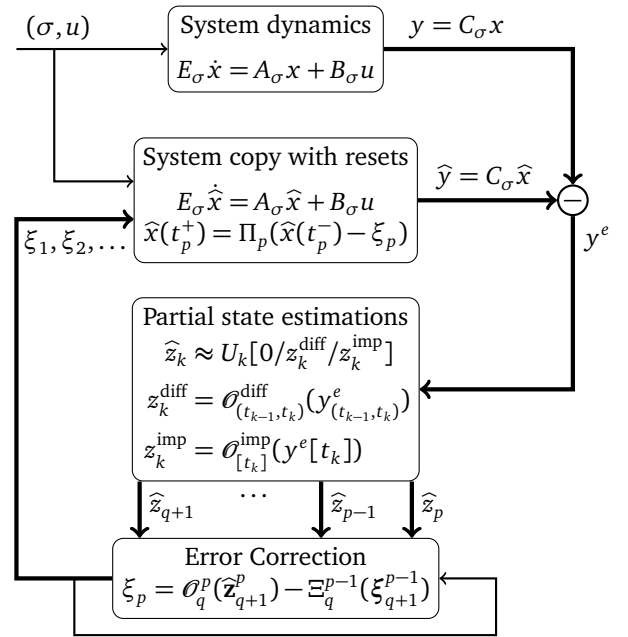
$(\sigma, u)$

System dynamics
$E_\sigma \dot{x} = A_\sigma x + B_\sigma u$

$y = C_\sigma x$

System copy with resets
$E_\sigma \dot{\widehat{x}} = A_\sigma \widehat{x} + B_\sigma u$
$\widehat{x}(t_p^+) = \Pi_p(\widehat{x}(t_p^-) - \xi_p)$

$\widehat{y} = C_\sigma \widehat{x}$

$-$

$y^e$

$\xi_1, \xi_2, \ldots$

Partial state estimations
$\widehat{z}_k \approx U_k[0/z_k^{\text{diff}}/z_k^{\text{imp}}]$
$z_k^{\text{diff}} = \mathscr{O}^{\text{diff}}_{(t_{k-1},t_k)}(y^e_{(t_{k-1},t_k)})$
$z_k^{\text{imp}} = \mathscr{O}^{\text{imp}}_{[t_k]}(y^e[t_k])$

$\widehat{z}_{q+1}$ $\cdots$ $\widehat{z}_{p-1}$ $\widehat{z}_p$

Error Correction
$\xi_p = \mathscr{O}_q^p(\widehat{\mathbf{z}}^p_{q+1}) - \Xi_q^{p-1}(\boldsymbol{\xi}^{p-1}_{q+1})$